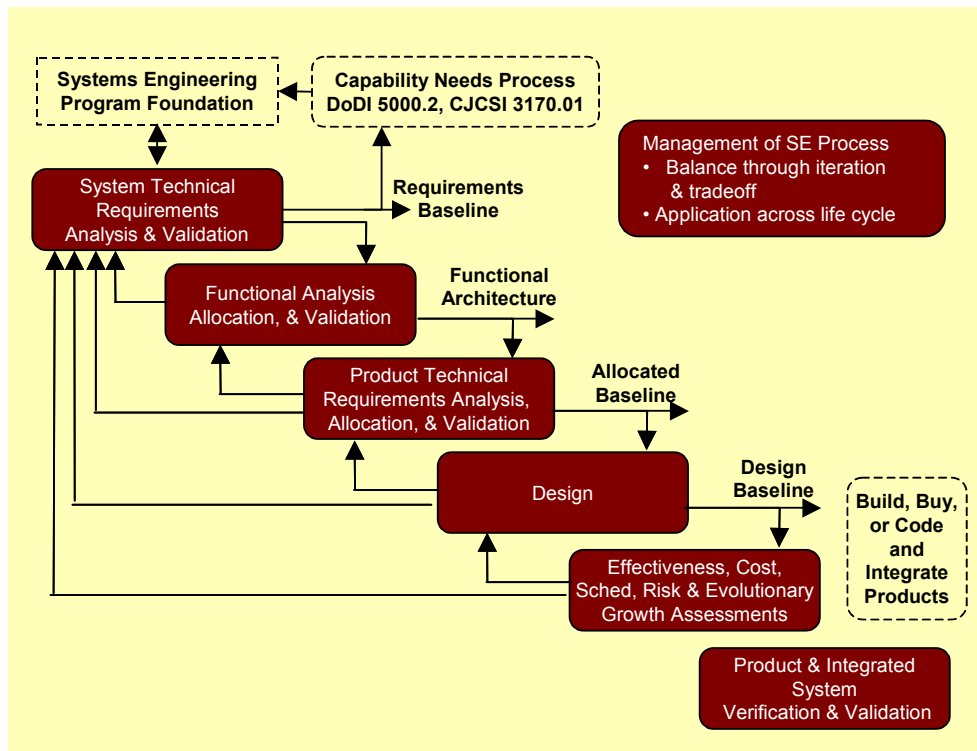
Systems Engineering Program Foundation

Capability Needs Process DoDI 5000.2, CJCSI 3170.01

Management of SE Process
• Balance through iteration & tradeoff
• Application across life cycle

System Technical Requirements Analysis & Validation

Requirements Baseline

Functional Analysis Allocation, & Validation

Functional Architecture

Product Technical Requirements Analysis, Allocation, & Validation

Allocated Baseline

Design

Design Baseline

Build, Buy, or Code and Integrate Products

Effectiveness, Cost, Sched, Risk & Evolutionary Growth Assessments

Product & Integrated System Verification & Validation